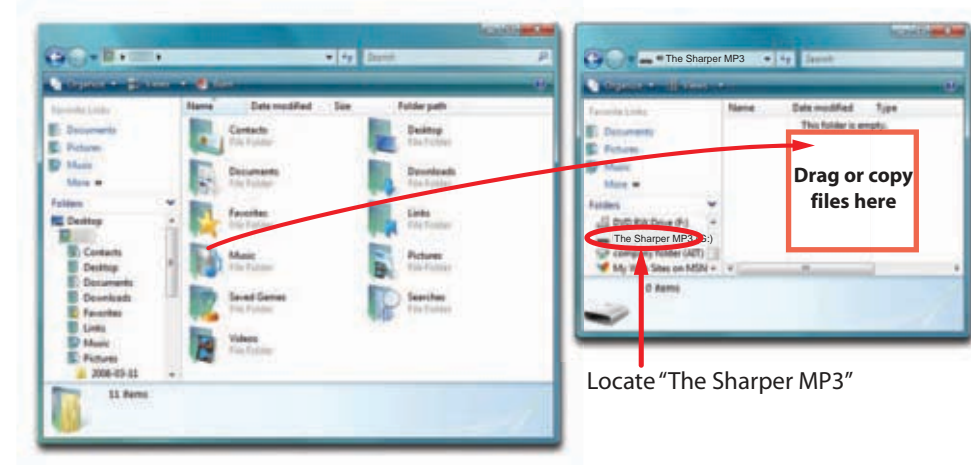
Search

Organize ▾ Views ▾

Favorite Links
Documents
Pictures
Music
More »

Folders
Desktop
Contacts
Desktop
Documents
Downloads
Favorites
Links
Music
Pictures
2008-03-11

| Name | Date modified | Size | Folder path |
|---|---|---|---|

Contacts
File Folder
Desktop
File Folder
Documents
File Folder
Downloads
File Folder
Favorites
File Folder
Links
File Folder
Music
File Folder
Pictures
File Folder
Saved Games
File Folder
Searches
File Folder
Videos
File Folder

11 items

The Sharper MP3
Search
Organize ▾ Views ▾

Favorite Links
Documents
Pictures
Music
More »

Folders
DVD RW Drive (F:)
The Sharper MP3 (G:)
company folder (AIT)
My Web Sites on MSN

| Name | Date modified | Type |
|---|---|---|

This folder is empty.

0 items

Drag or copy files here

Locate “The Sharper MP3”